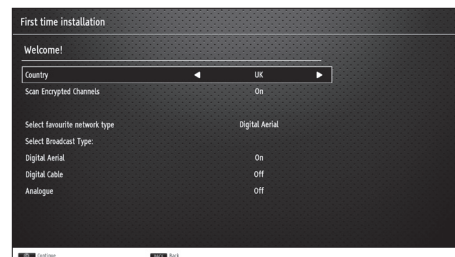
First time installation

Welcome!

| | |
|---|---|
| Country | ◄ UK ► |
| Scan Encrypted Channels | On |
| Select favourite network type | Digital Aerial |
| Select Broadcast Type: | |
| Digital Aerial | On |
| Digital Cable | Off |
| Analogue | Off |

OK Continue BACK Back